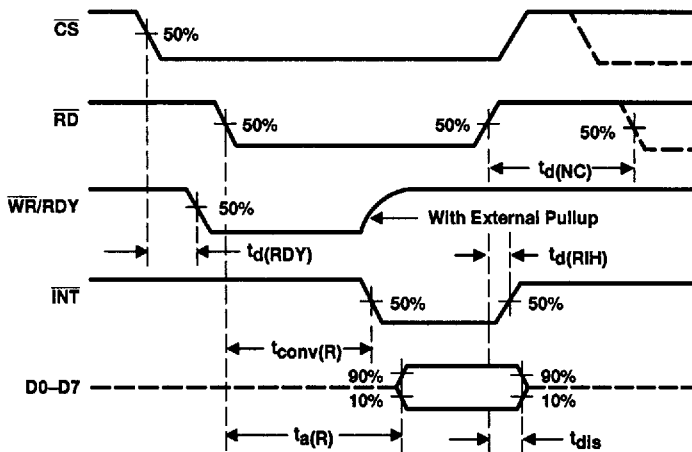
$\overline{CS}$

50%

$\overline{RD}$

50%

50%

50%

$t_{d(NC)}$

$\overline{WR}$/RDY

50%

With External Pullup

$t_{d(RDY)}$

$t_{d(RIH)}$

$\overline{INT}$

50%

50%

$t_{conv(R)}$

D0–D7

90%

10%

90%

10%

$t_{a(R)}$

$t_{dis}$